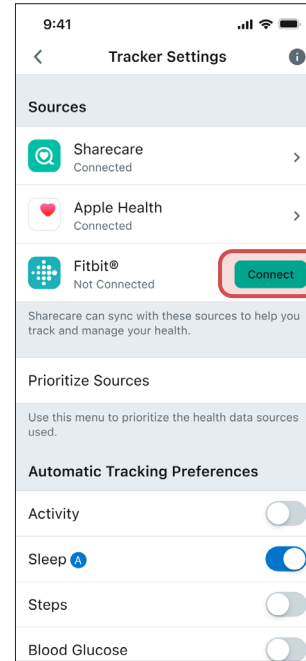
9:41

<

Tracker Settings

i

Sources

Sharecare
Connected

>

Apple Health
Connected

>

Fitbit®
Not Connected

Connect

Sharecare can sync with these sources to help you track and manage your health.

Prioritize Sources

Use this menu to prioritize the health data sources used.

Automatic Tracking Preferences

Activity

Sleep A

Steps

Blood Glucose